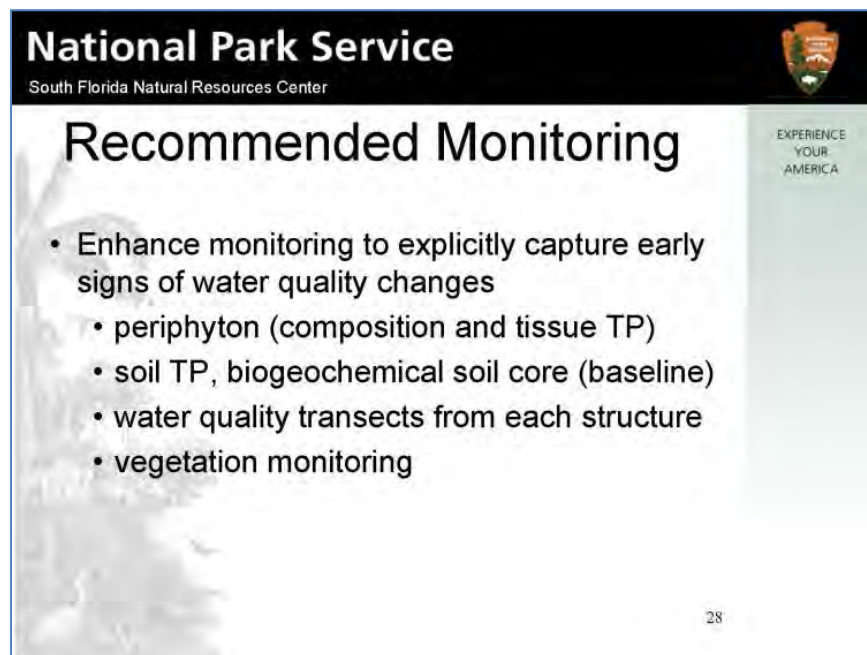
National Park Service
South Florida Natural Resources Center

EXPERIENCE YOUR AMERICA

Recommended Monitoring

• Enhance monitoring to explicitly capture early signs of water quality changes
  • periphyton (composition and tissue TP)
  • soil TP, biogeochemical soil core (baseline)
  • water quality transects from each structure
  • vegetation monitoring

28